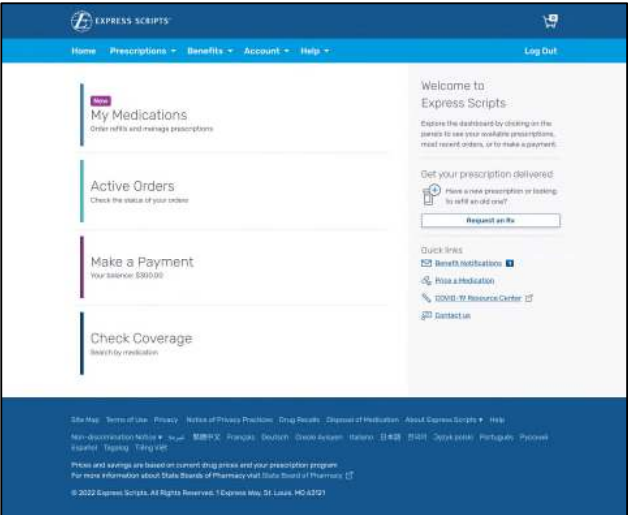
EXPRESS SCRIPTS

0

Home Prescriptions ▾ Benefits ▾ Account ▾ Help ▾ Log Out

New
My Medications
Order refills and manage prescriptions

Active Orders
Check the status of your orders

Make a Payment
Your balance: $300.00

Check Coverage
Search by medication

Welcome to Express Scripts

Explore the dashboard by clicking on the panels to see your available prescriptions, most recent orders, or to make a payment.

Get your prescription delivered

Have a new prescription or looking to refill an old one?

Request an Rx

Quick links

Benefit Notifications

Price a Medication

COVID-19 Resource Center

Contact us

Site Map Terms of Use Privacy Notice of Privacy Practices Drug Recalls Disposal of Medication About Express Scripts ▾ Help

Non-discrimination Notice ▾ العربية 繁體中文 Français Deutsch Kreyòl Ayisyen Italiano 日本語 한국어 Język polski Português Русский Español Tagalog Tiếng Việt

Prices and savings are based on current drug prices and your prescription program.
For more information about State Boards of Pharmacy visit State Board of Pharmacy

© 2022 Express Scripts. All Rights Reserved. 1 Express Way, St. Louis, MO 63121